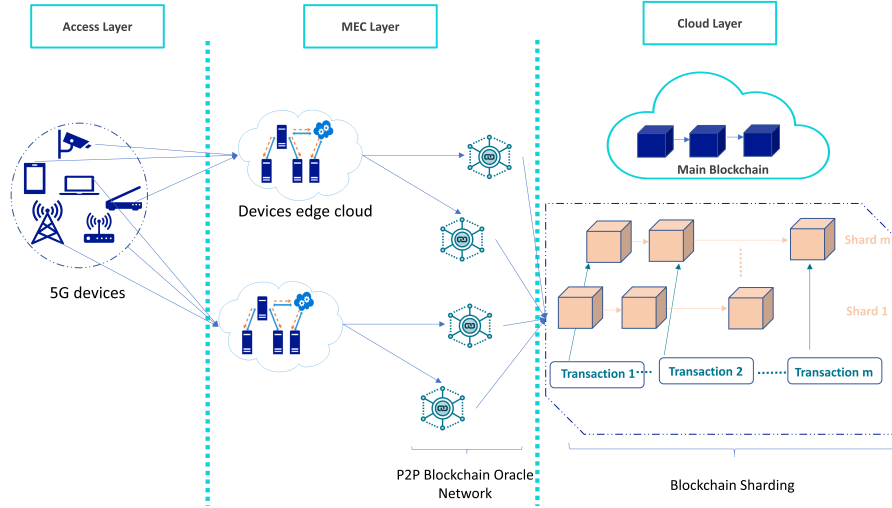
Access Layer

MEC Layer

Cloud Layer

Main Blockchain

Devices edge cloud

5G devices

Shard m

Shard 1

Transaction 1

Transaction 2

Transaction m

P2P Blockchain Oracle Network

Blockchain Sharding